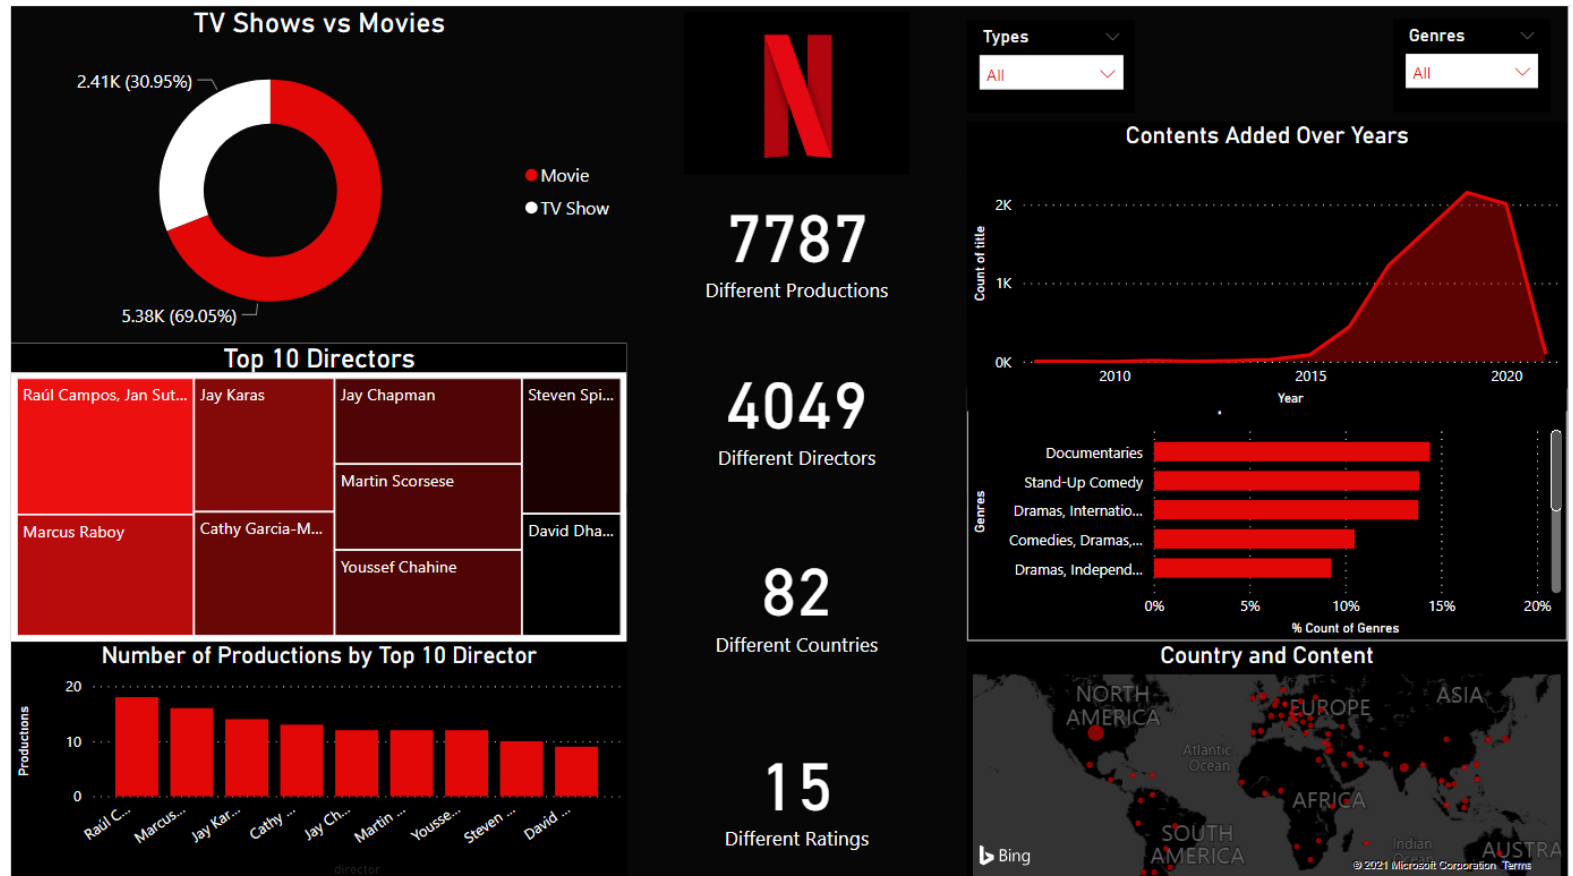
TV Shows vs Movies

2.41K (30.95%)

5.38K (69.05%)

Movie
TV Show

7787
Different Productions

4049
Different Directors

82
Different Countries

15
Different Ratings

Types
All

Genres
All

Contents Added Over Years

2K
1K
0K
Count of title
2010
2015
2020
Year

Genres
Documentaries
Stand-Up Comedy
Dramas, Internatio...
Comedies, Dramas,...
Dramas, Independ...
0%
5%
10%
15%
20%
% Count of Genres

Top 10 Directors

| Raúl Campos, Jan Sut... | Jay Karas | Jay Chapman | Steven Spi... |
|---|---|---|---|
| Marcus Raboy | Cathy Garcia-M... | Martin Scorsese | David Dha... |
| | | Youssef Chahine | |

Number of Productions by Top 10 Director

20
10
0
Productions
Raúl C...
Marcus...
Jay Kar...
Cathy ...
Jay Ch...
Martin ...
Yousse...
Steven ...
David ...
director

Country and Content

NORTH AMERICA
EUROPE
ASIA
Atlantic Ocean
AFRICA
SOUTH AMERICA
Indian
AUSTRA
Bing
© 2021 Microsoft Corporation Terms